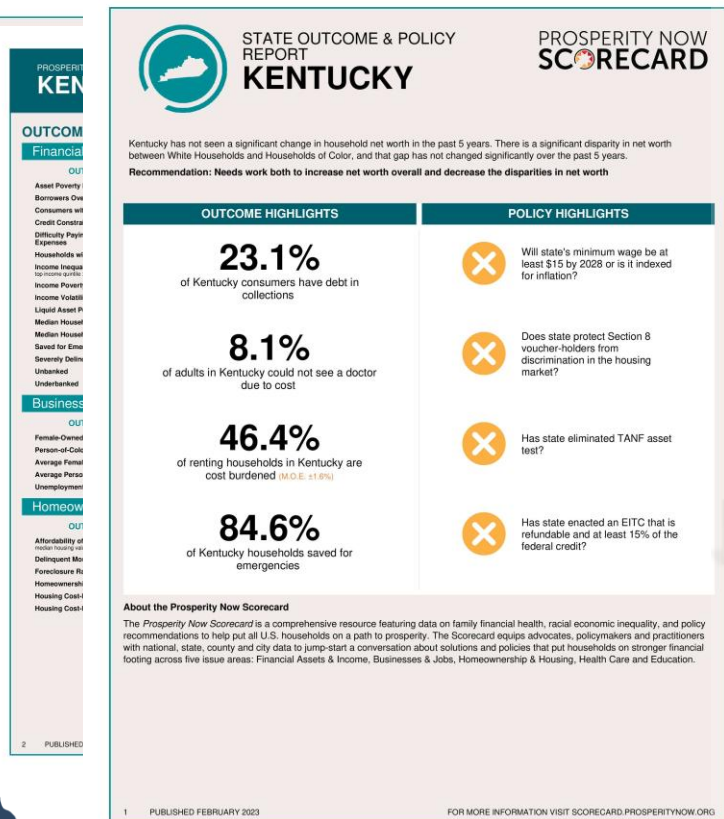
PROSPERIT
KEN

OUTCOM
Financia
OUT
Asset Poverty
Borrowers Ove
Consumers wit
Credit Constra
Difficulty Payin Expenses
Households wi
Income Inequa
top income quintile
Income Povert
Income Volatili
Liquid Asset P
Median Housel
Median Housel
Saved for Eme
Severely Delin
Unbanked
Underbanked

Business
OUT
Female-Owned
Person-of-Colo
Average Femal
Average Perso
Unemploymen

Homeow
OUT
Affordability of
median housing va
Delinquent Mo
Foreclosure Ra
Homeownershi
Housing Cost-
Housing Cost-

2 PUBLISHED

STATE OUTCOME & POLICY REPORT
KENTUCKY

PROSPERITY NOW
SCORECARD

Kentucky has not seen a significant change in household net worth in the past 5 years. There is a significant disparity in net worth between White Households and Households of Color, and that gap has not changed significantly over the past 5 years.

Recommendation: Needs work both to increase net worth overall and decrease the disparities in net worth

OUTCOME HIGHLIGHTS

23.1%
of Kentucky consumers have debt in collections

8.1%
of adults in Kentucky could not see a doctor due to cost

46.4%
of renting households in Kentucky are cost burdened (M.O.E: ±1.6%)

84.6%
of Kentucky households saved for emergencies

POLICY HIGHLIGHTS

Will state's minimum wage be at least $15 by 2028 or is it indexed for inflation?

Does state protect Section 8 voucher-holders from discrimination in the housing market?

Has state eliminated TANF asset test?

Has state enacted an EITC that is refundable and at least 15% of the federal credit?

About the Prosperity Now Scorecard
The Prosperity Now Scorecard is a comprehensive resource featuring data on family financial health, racial economic inequality, and policy recommendations to help put all U.S. households on a path to prosperity. The Scorecard equips advocates, policymakers and practitioners with national, state, county and city data to jump-start a conversation about solutions and policies that put households on stronger financial footing across five issue areas: Financial Assets & Income, Businesses & Jobs, Homeownership & Housing, Health Care and Education.

1 PUBLISHED FEBRUARY 2023
FOR MORE INFORMATION VISIT SCORECARD.PROSPERITYNOW.ORG